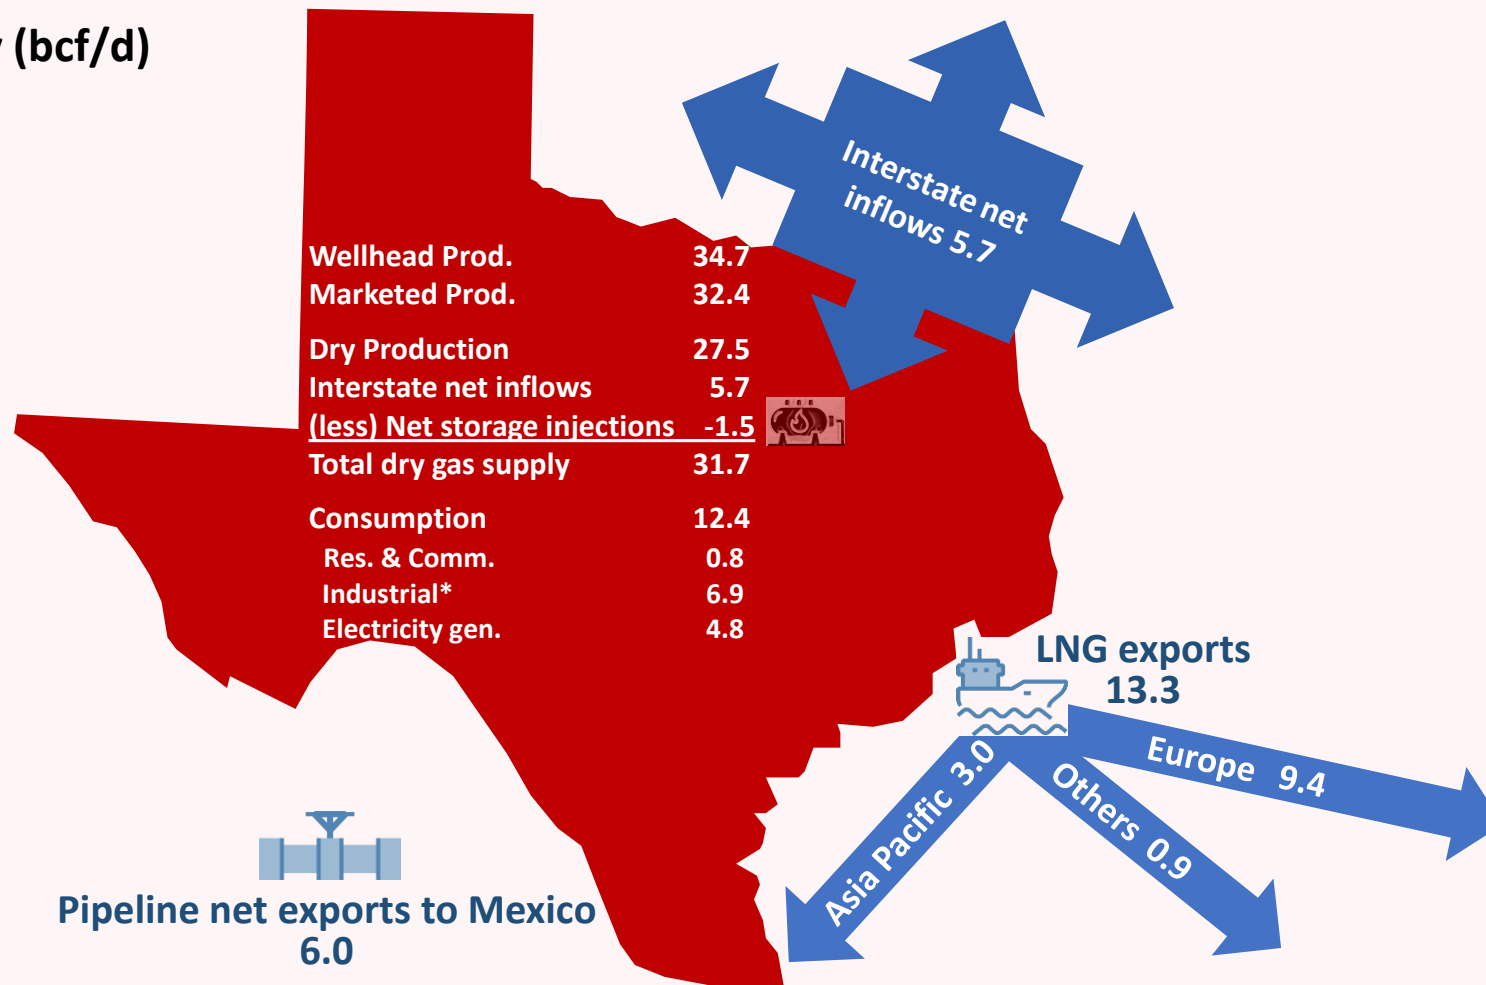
y (bcf/d)

Interstate net inflows 5.7

| | |
|---|---|
| Wellhead Prod. | 34.7 |
| Marketed Prod. | 32.4 |
| Dry Production | 27.5 |
| Interstate net inflows | 5.7 |
| (less) Net storage injections | -1.5 |
| Total dry gas supply | 31.7 |
| Consumption | 12.4 |
| Res. & Comm. | 0.8 |
| Industrial* | 6.9 |
| Electricity gen. | 4.8 |

LNG exports 13.3

Europe 9.4

Asia Pacific 3.0

Others 0.9

Pipeline net exports to Mexico 6.0